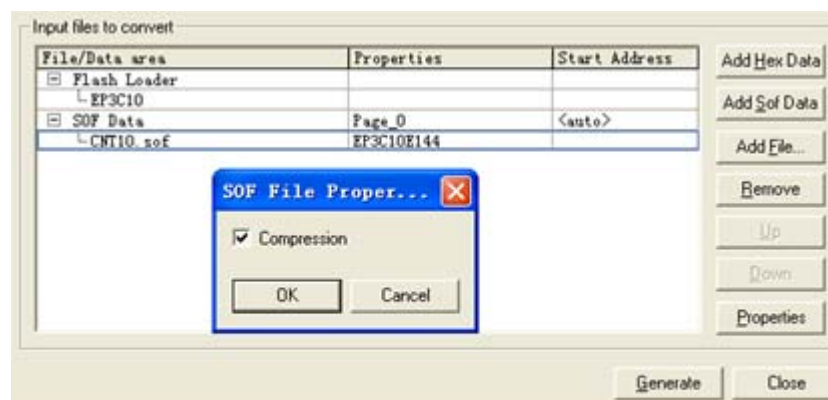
Input files to convert

| File/Data area | Properties | Start Address |
|---|---|---|
| ⊟ Flash Loader | | |
| EP3C10 | | |
| ⊟ SOF Data | Page_0 | <auto> |
| CNT10.sof | EP3C10E144 | |

Add Hex Data
Add Sof Data
Add File...
Remove
Up
Down
Properties

SOF File Proper...
Compression
OK
Cancel

Generate
Close